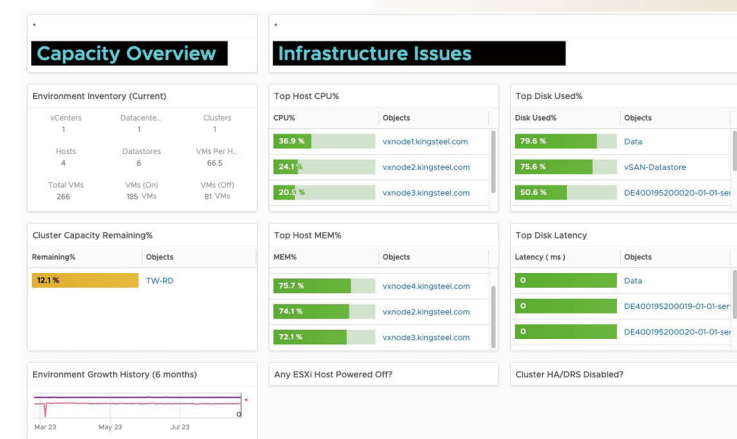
Capacity Overview

Infrastructure Issues

Environment Inventory (Current)

| vCenters | Datacente... | Clusters |
|---|---|---|
| 1 | 1 | 1 |
| Hosts | Datastores | VMs Per H... |
| 4 | 6 | 66.5 |
| Total VMs | VMs (On) | VMs (Off) |
| 266 | 185 VMs | 81 VMs |

Top Host CPU%

| CPU% | Objects |
|---|---|
| 36.9 % | vxnode1.kingsteel.com |
| 24.1 % | vxnode2.kingsteel.com |
| 20.5 % | vxnode3.kingsteel.com |

Top Disk Used%

| Disk Used% | Objects |
|---|---|
| 79.6 % | Data |
| 75.6 % | vSAN-Datastore |
| 50.6 % | DE400195200020-01-01-se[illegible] |

Cluster Capacity Remaining%

| Remaining% | Objects |
|---|---|
| 12.1 % | TW-RD |

Top Host MEM%

| MEM% | Objects |
|---|---|
| 75.7 % | vxnode4.kingsteel.com |
| 74.1 % | vxnode2.kingsteel.com |
| 72.1 % | vxnode3.kingsteel.com |

Top Disk Latency

| Latency ( ms ) | Objects |
|---|---|
| 0 | Data |
| 0 | DE400195200019-01-01-ser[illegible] |
| 0 | DE400195200020-01-01-se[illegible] |

Environment Growth History (6 months)

0

Mar 23 May 23 Jul 23

Any ESXi Host Powered Off?

Cluster HA/DRS Disabled?